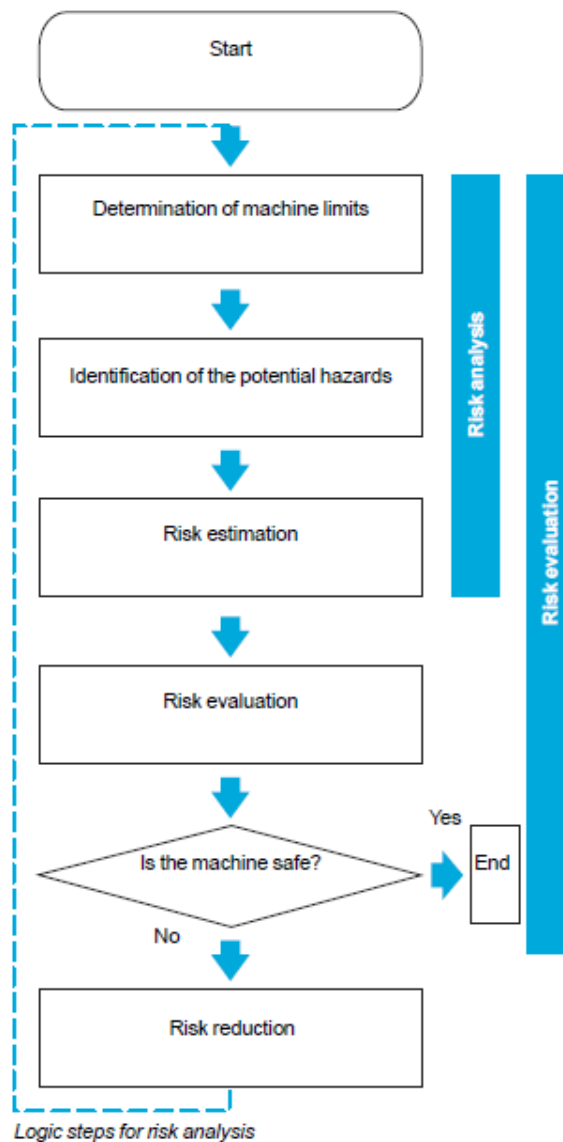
Start

Determination of machine limits

Identification of the potential hazards

Risk estimation

Risk evaluation

Is the machine safe?

Yes

End

No

Risk reduction

Risk analysis

Risk evaluation

Logic steps for risk analysis